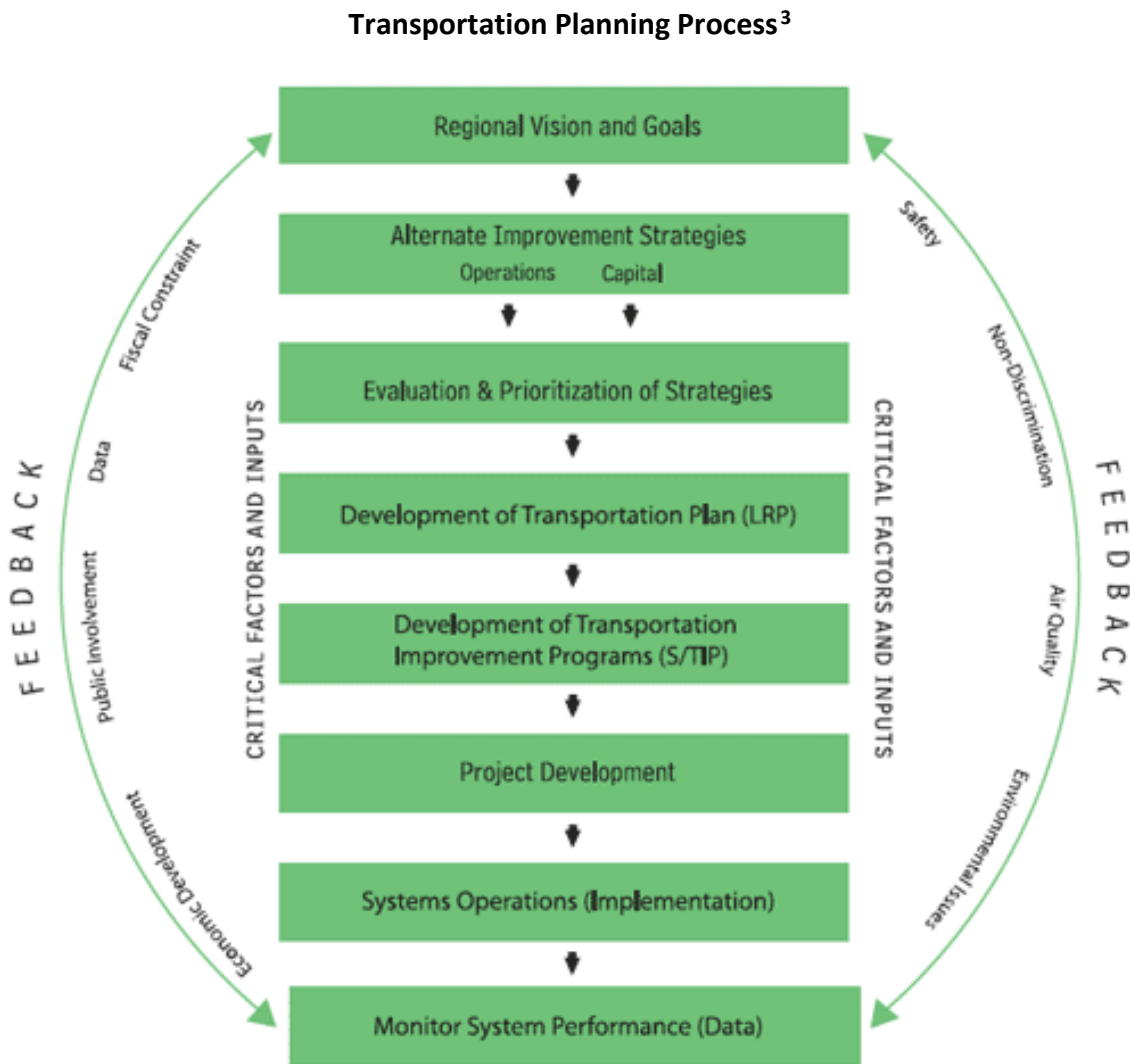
Transportation Planning Process$^3$

Regional Vision and Goals

Alternate Improvement Strategies
Operations Capital

Evaluation & Prioritization of Strategies

Development of Transportation Plan (LRP)

Development of Transportation Improvement Programs (S/TIP)

Project Development

Systems Operations (Implementation)

Monitor System Performance (Data)

CRITICAL FACTORS AND INPUTS

CRITICAL FACTORS AND INPUTS

FEEDBACK

Fiscal Constraint

Data

Public Involvement

Economic Development

FEEDBACK

Safety

Non-Discrimination

Air Quality

Environmental Issues